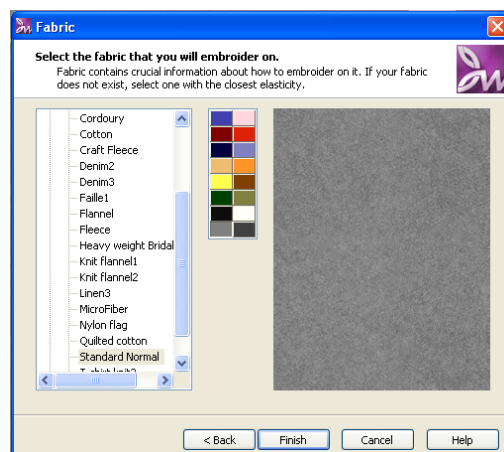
Fabric

Select the fabric that you will embroider on.

Fabric contains crucial information about how to embroider on it. If your fabric does not exist, select one with the closest elasticity.

Cordoury
Cotton
Craft Fleece
Denim2
Denim3
Faille1
Flannel
Fleece
Heavy weight Bridal
Knit flannel1
Knit flannel2
Linen3
MicroFiber
Nylon flag
Quilted cotton
Standard Normal
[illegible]

< Back
Finish
Cancel
Help